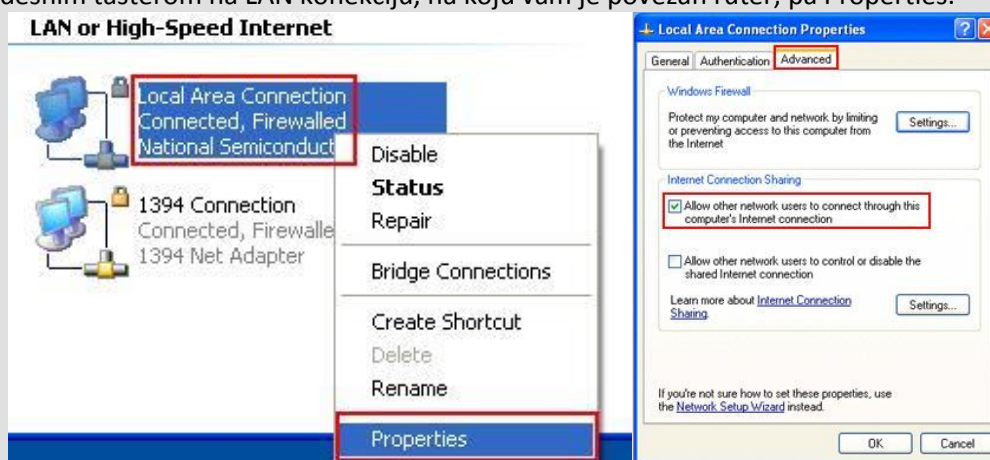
desnim tasterom na LAN konekciju, na koju vam je povezan ruter, pa Properties.

LAN or High-Speed Internet

Local Area Connection
Connected, Firewalled
National Semiconduct

1394 Connection
Connected, Firewalle
1394 Net Adapter

Disable
Status
Repair
Bridge Connections
Create Shortcut
Delete
Rename
Properties

Local Area Connection Properties

General | Authentication | Advanced

Windows Firewall

Protect my computer and network by limiting or preventing access to this computer from the Internet

Settings...

Internet Connection Sharing

Allow other network users to connect through this computer's Internet connection

Allow other network users to control or disable the shared Internet connection

Learn more about Internet Connection Sharing.

Settings...

If you're not sure how to set these properties, use the Network Setup Wizard instead.

OK | Cancel